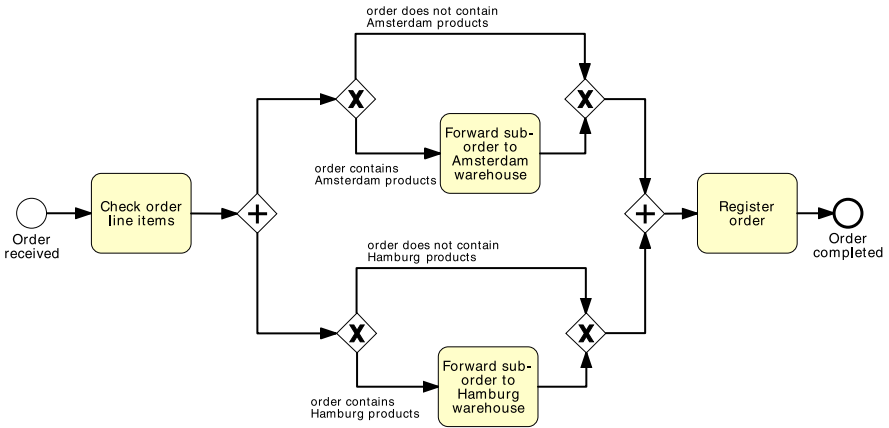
Order received

Check order line items

order does not contain Amsterdam products

order contains Amsterdam products

Forward sub-order to Amsterdam warehouse

order does not contain Hamburg products

order contains Hamburg products

Forward sub-order to Hamburg warehouse

Register order

Order completed